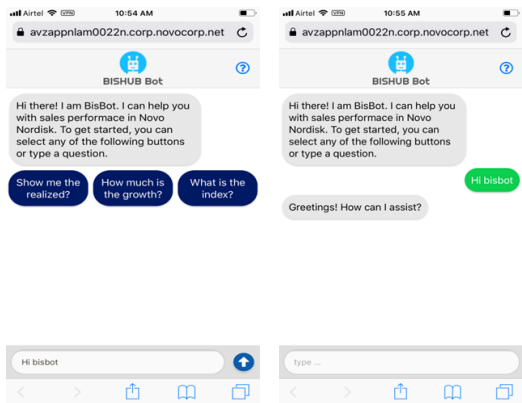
Airtel VPN 10:54 AM

avzappnlam0022n.corp.novocorp.net

BISHUB Bot

Hi there! I am BisBot. I can help you with sales performace in Novo Nordisk. To get started, you can select any of the following buttons or type a question.

Show me the realized?

How much is the growth?

What is the index?

Hi bisbot

Airtel VPN 10:55 AM

avzappnlam0022n.corp.novocorp.net

BISHUB Bot

Hi there! I am BisBot. I can help you with sales performace in Novo Nordisk. To get started, you can select any of the following buttons or type a question.

Hi bisbot

Greetings! How can I assist?

type ...